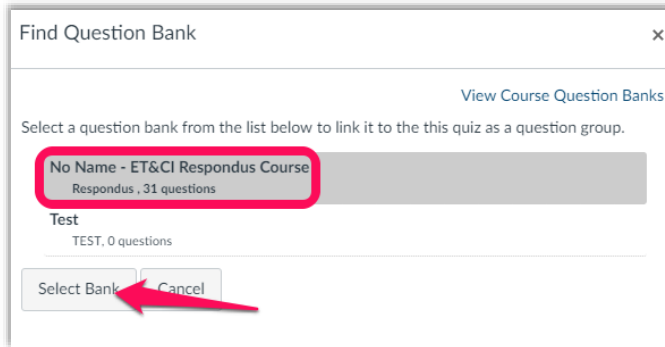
Find Question Bank

×

View Course Question Banks

Select a question bank from the list below to link it to the this quiz as a question group.

No Name - ET&CI Respondus Course
Respondus , 31 questions

Test
TEST, 0 questions

Select Bank

Cancel